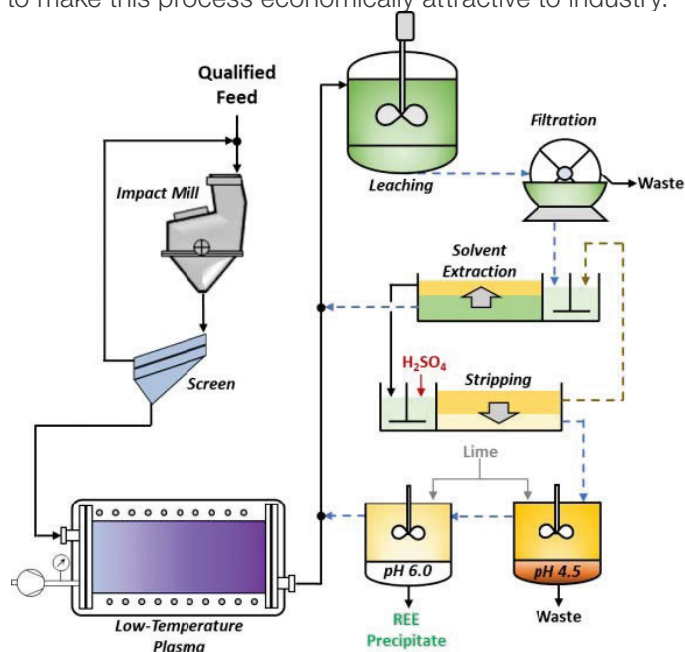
to make this process economically attractive to industry.

Qualified Feed

Impact Mill

Screen

Leaching

Filtration

Waste

Solvent Extraction

$H_2SO_4$

Stripping

Lime

pH 6.0

pH 4.5

REE Precipitate

Waste

Low-Temperature Plasma